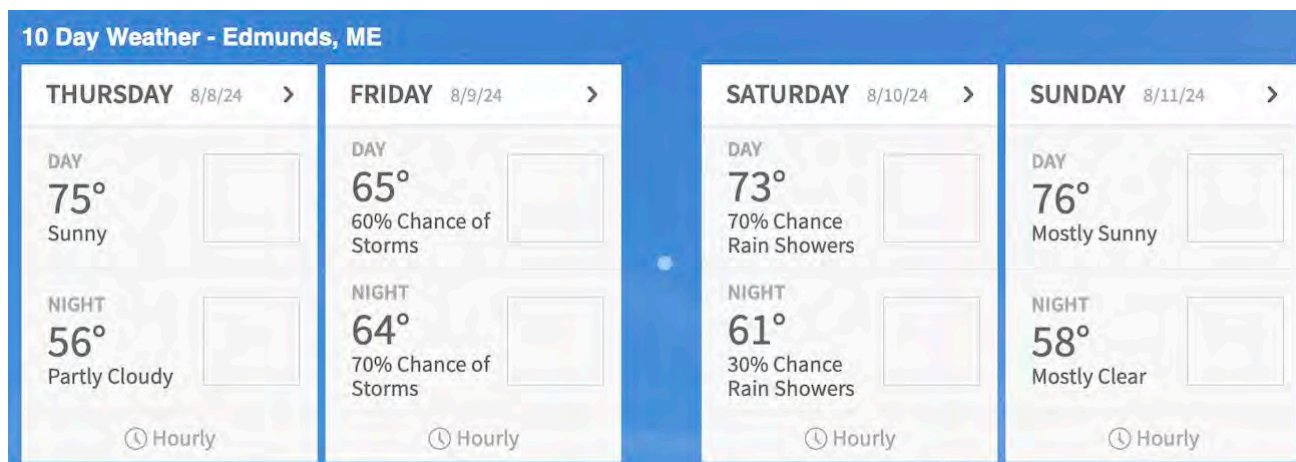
10 Day Weather - Edmunds, ME

THURSDAY 8/8/24 >

DAY
75°
Sunny

NIGHT
56°
Partly Cloudy

Hourly

FRIDAY 8/9/24 >

DAY
65°
60% Chance of Storms

NIGHT
64°
70% Chance of Storms

Hourly

SATURDAY 8/10/24 >

DAY
73°
70% Chance Rain Showers

NIGHT
61°
30% Chance Rain Showers

Hourly

SUNDAY 8/11/24 >

DAY
76°
Mostly Sunny

NIGHT
58°
Mostly Clear

Hourly